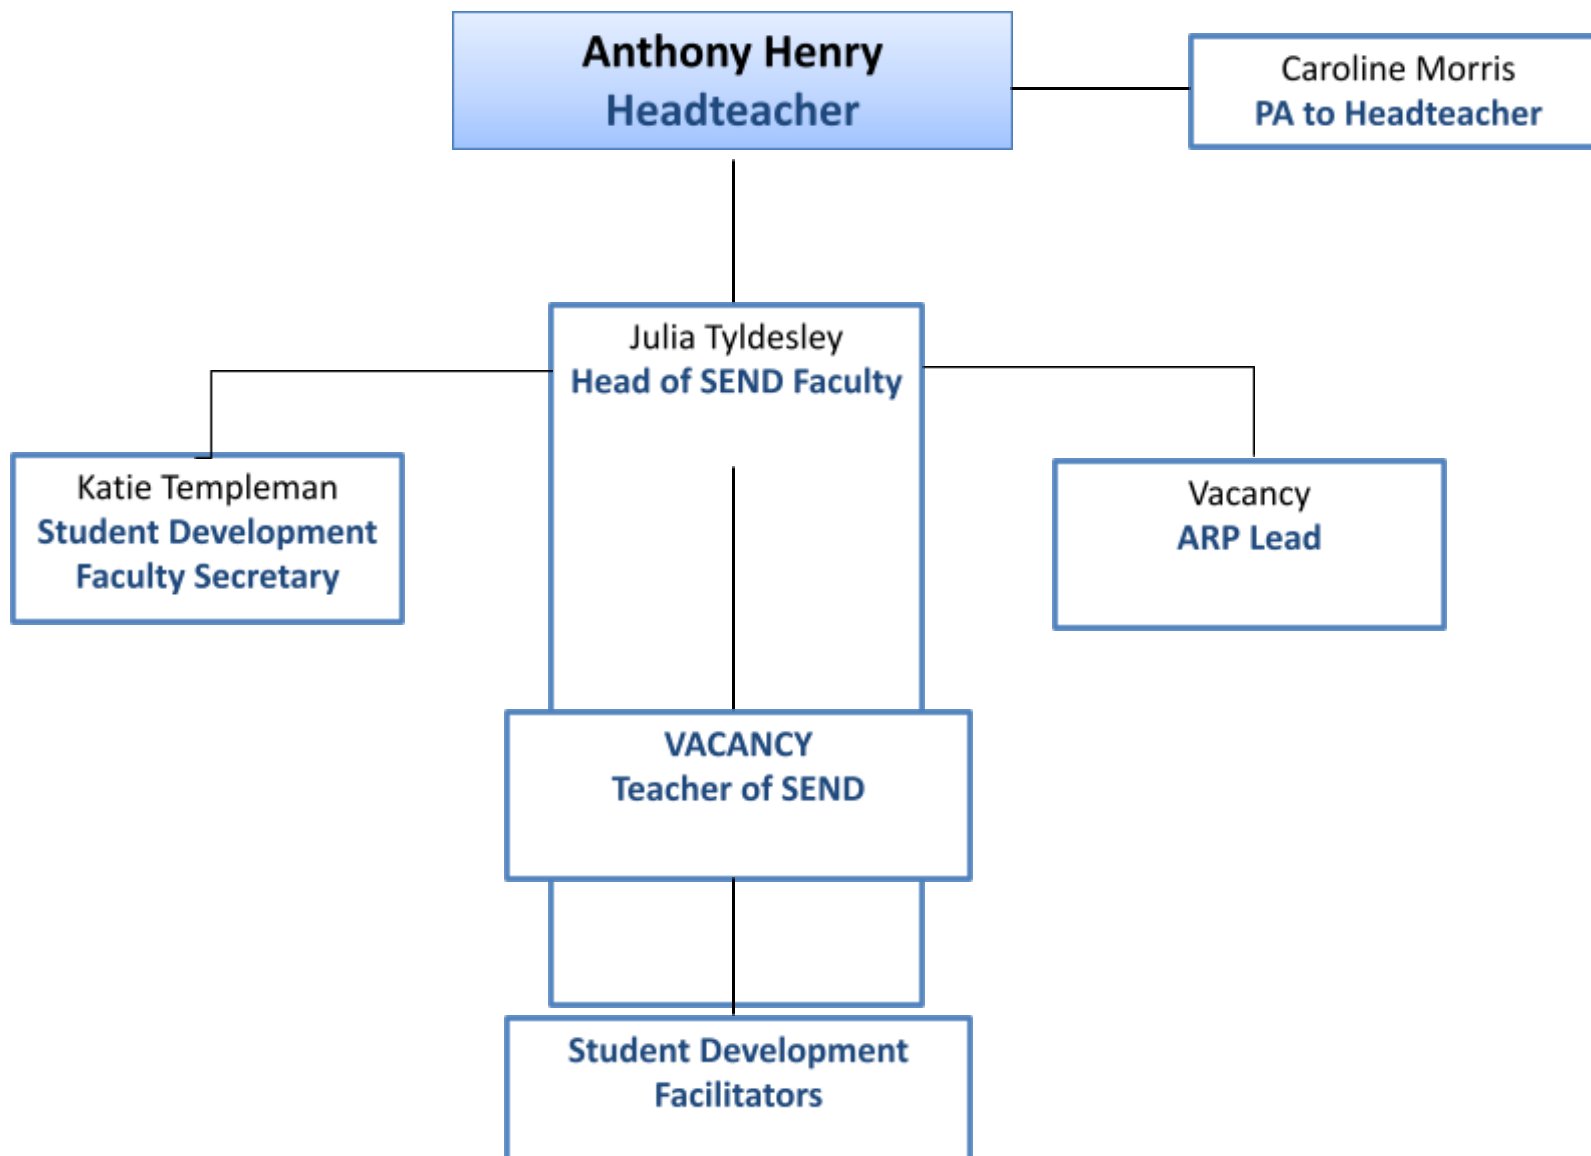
Anthony Henry
Headteacher

Caroline Morris
PA to Headteacher

Julia Tyldesley
Head of SEND Faculty

Katie Templeman
Student Development Faculty Secretary

Vacancy
ARP Lead

VACANCY
Teacher of SEND

Student Development Facilitators